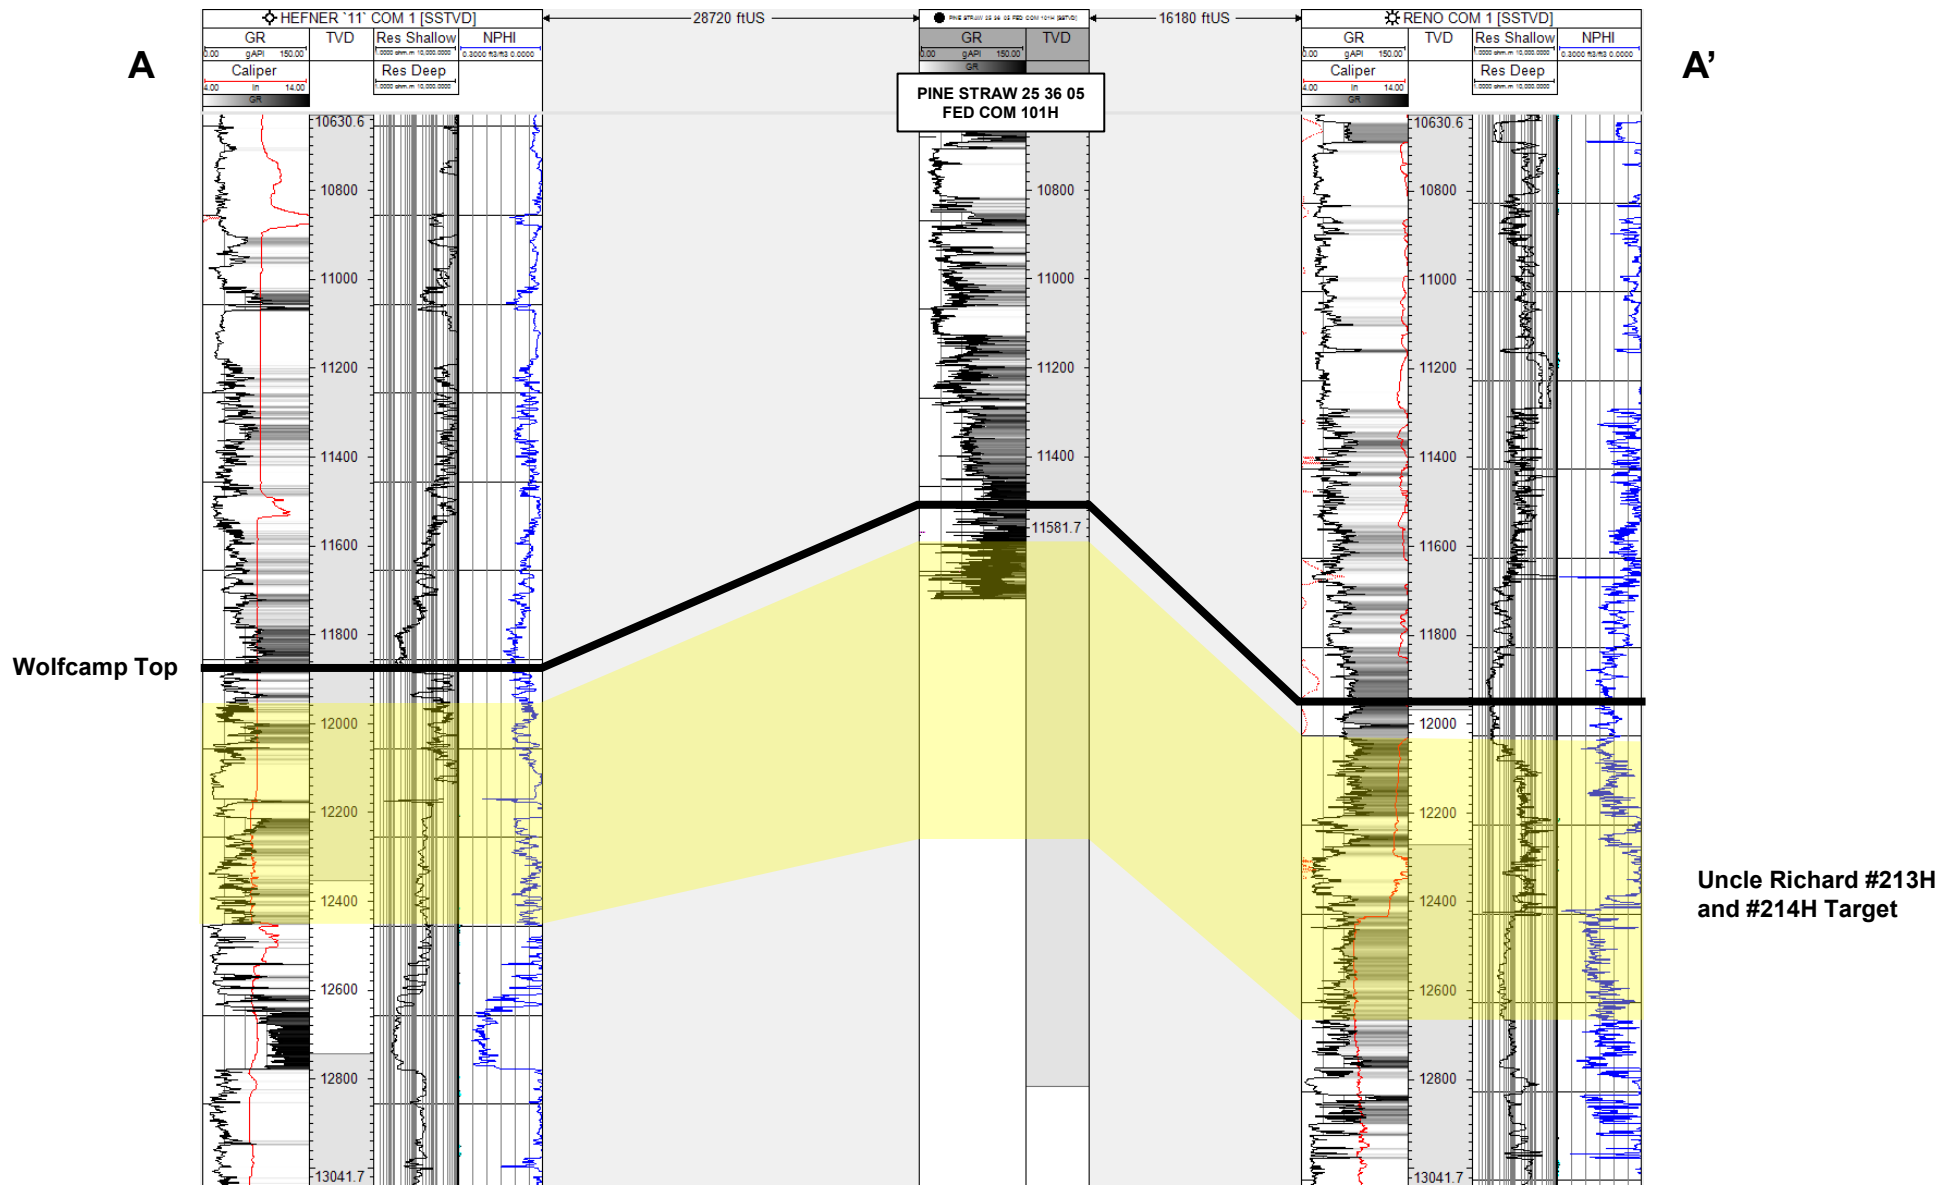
A

HEFNER '11' COM 1 [SSTVD]

GR TVD Res Shallow NPHI

0.00 gAPI 150.00

Caliper Res Deep

4.00 in 14.00

GR

28720 ftUS

PINE STRAW 25 36 05 FED COM 101H [SSTVD]

GR TVD

0.00 gAPI 150.00

GR

PINE STRAW 25 36 05 FED COM 101H

16180 ftUS

RENO COM 1 [SSTVD]

GR TVD Res Shallow NPHI

0.00 gAPI 150.00

Caliper Res Deep

4.00 in 14.00

GR

A'

10630.6
10800
11000
11200
11400
11600
11800
12000
12200
12400
12600
12800
13041.7

10800
11000
11200
11400
11581.7

10630.6
10800
11000
11200
11400
11600
11800
12000
12200
12400
12600
12800
13041.7

Wolfcamp Top

Uncle Richard #213H and #214H Target